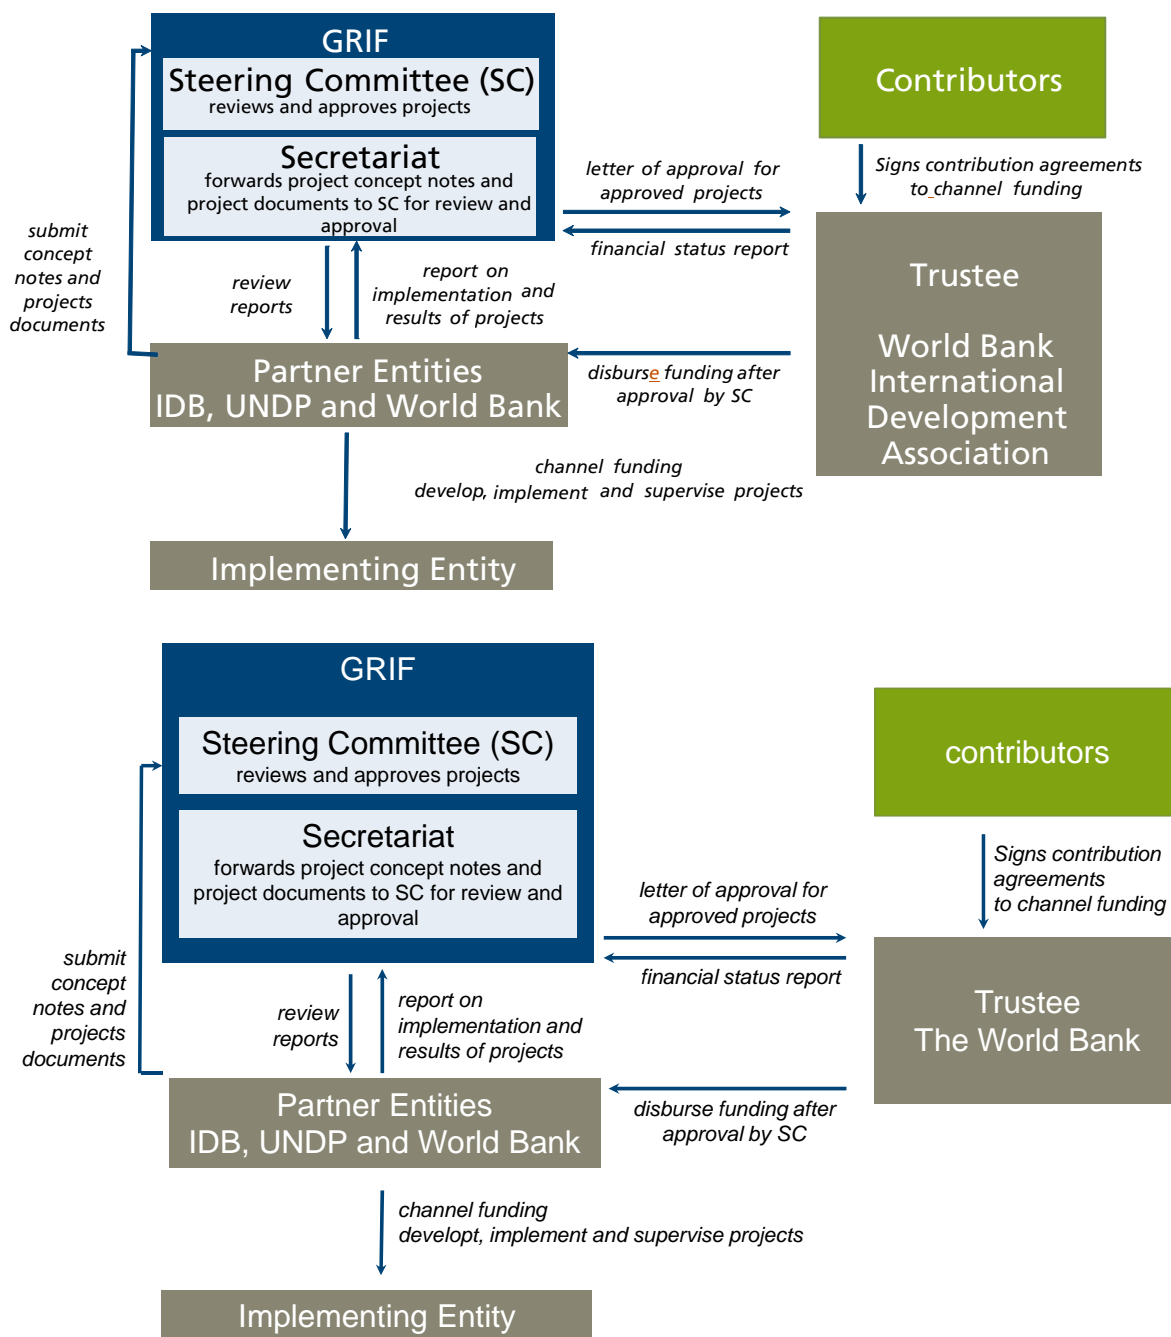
GRIF

Steering Committee (SC)
reviews and approves projects

Secretariat
forwards project concept notes and project documents to SC for review and approval

Contributors

Signs contribution agreements to channel funding

letter of approval for approved projects

financial status report

Trustee

World Bank International Development Association

submit concept notes and projects documents

review reports

report on implementation and results of projects

Partner Entities
IDB, UNDP and World Bank

disburse funding after approval by SC

channel funding
develop, implement and supervise projects

Implementing Entity

GRIF

Steering Committee (SC)
reviews and approves projects

Secretariat
forwards project concept notes and project documents to SC for review and approval

contributors

Signs contribution agreements to channel funding

letter of approval for approved projects

financial status report

Trustee
The World Bank

submit concept notes and projects documents

review reports

report on implementation and results of projects

Partner Entities
IDB, UNDP and World Bank

disburse funding after approval by SC

channel funding
developt, implement and supervise projects

Implementing Entity